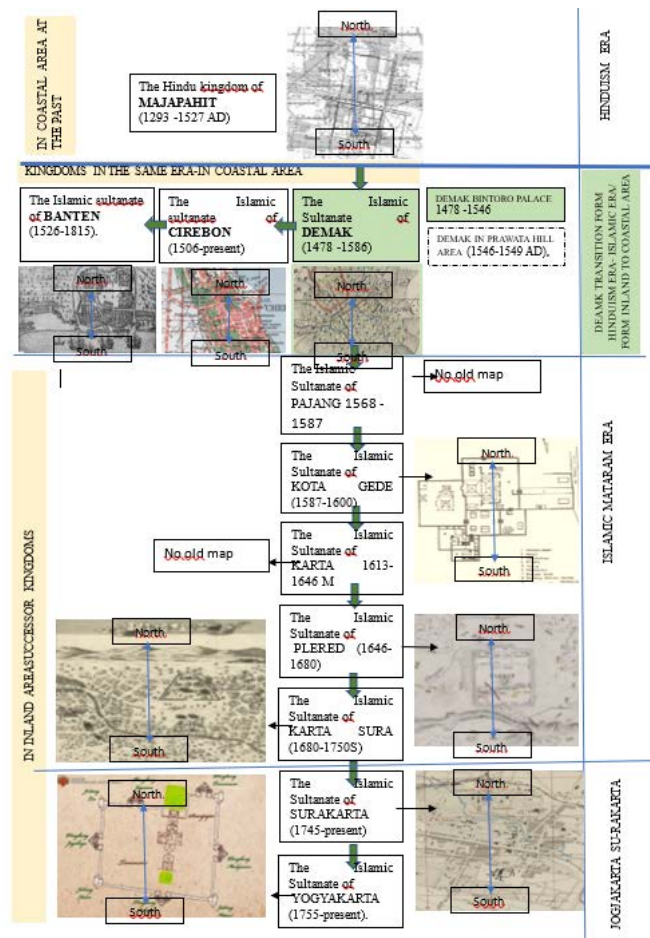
IN COASTAL AREA AT THE PAST

The Hindu kingdom of MAJAPAHIT (1293 -1527 AD)

North

South

HINDUISM ERA

KINGDOMS IN THE SAME ERA-IN COASTAL AREA

The Islamic sultanate of BANTEN (1526-1815).

The Islamic sultanate of CIREBON (1506-present)

The Islamic Sultanate of DEMAK (1478 -1586)

DEMAK BINTORO PALACE 1478 -1546

DEMAK IN PRAWATA HILL AREA (1546-1549 AD).

North

South

North

South

North

South

DEAMK TRANSITION FORM HINDUISM ERA- ISLAMIC ERA/ FORM INLAND TO COASTAL AREA

IN INLAND AREASUCCESSOR KINGDOMS

The Islamic Sultanate of PAJANG 1568 -1587

No old map

The Islamic Sultanate of KOTA GEDE (1587-1600)

North

South

The Islamic Sultanate of KARTA 1613-1646 M

No old map

The Islamic Sultanate of PLERED (1646-1680)

North

South

North

South

The Islamic Sultanate of KARTA SURA (1680-1750S)

ISLAMIC MATARAM ERA

North

South

The Islamic Sultanate of SURAKARTA (1745-present)

North

South

The Islamic Sultanate of YOGYAKARTA (1755-present).

JOGJAKARTA SU-RAKARTA